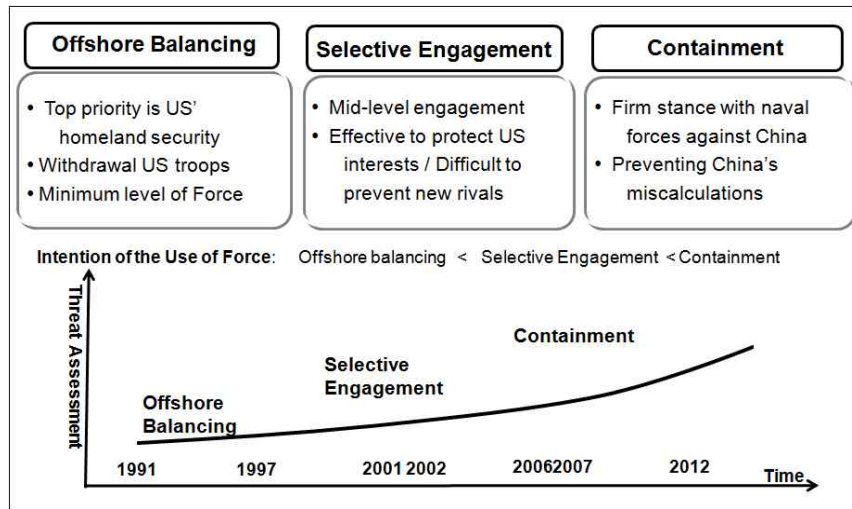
Offshore Balancing

- Top priority is US' homeland security
- Withdrawal US troops
- Minimum level of Force

Selective Engagement

- Mid-level engagement
- Effective to protect US interests / Difficult to prevent new rivals

Containment

- Firm stance with naval forces against China
- Preventing China's miscalculations

Intention of the Use of Force: Offshore balancing < Selective Engagement < Containment

Threat Assessment

Offshore Balancing

Selective Engagement

Containment

1991 1997 2001 2002 20062007 2012

Time